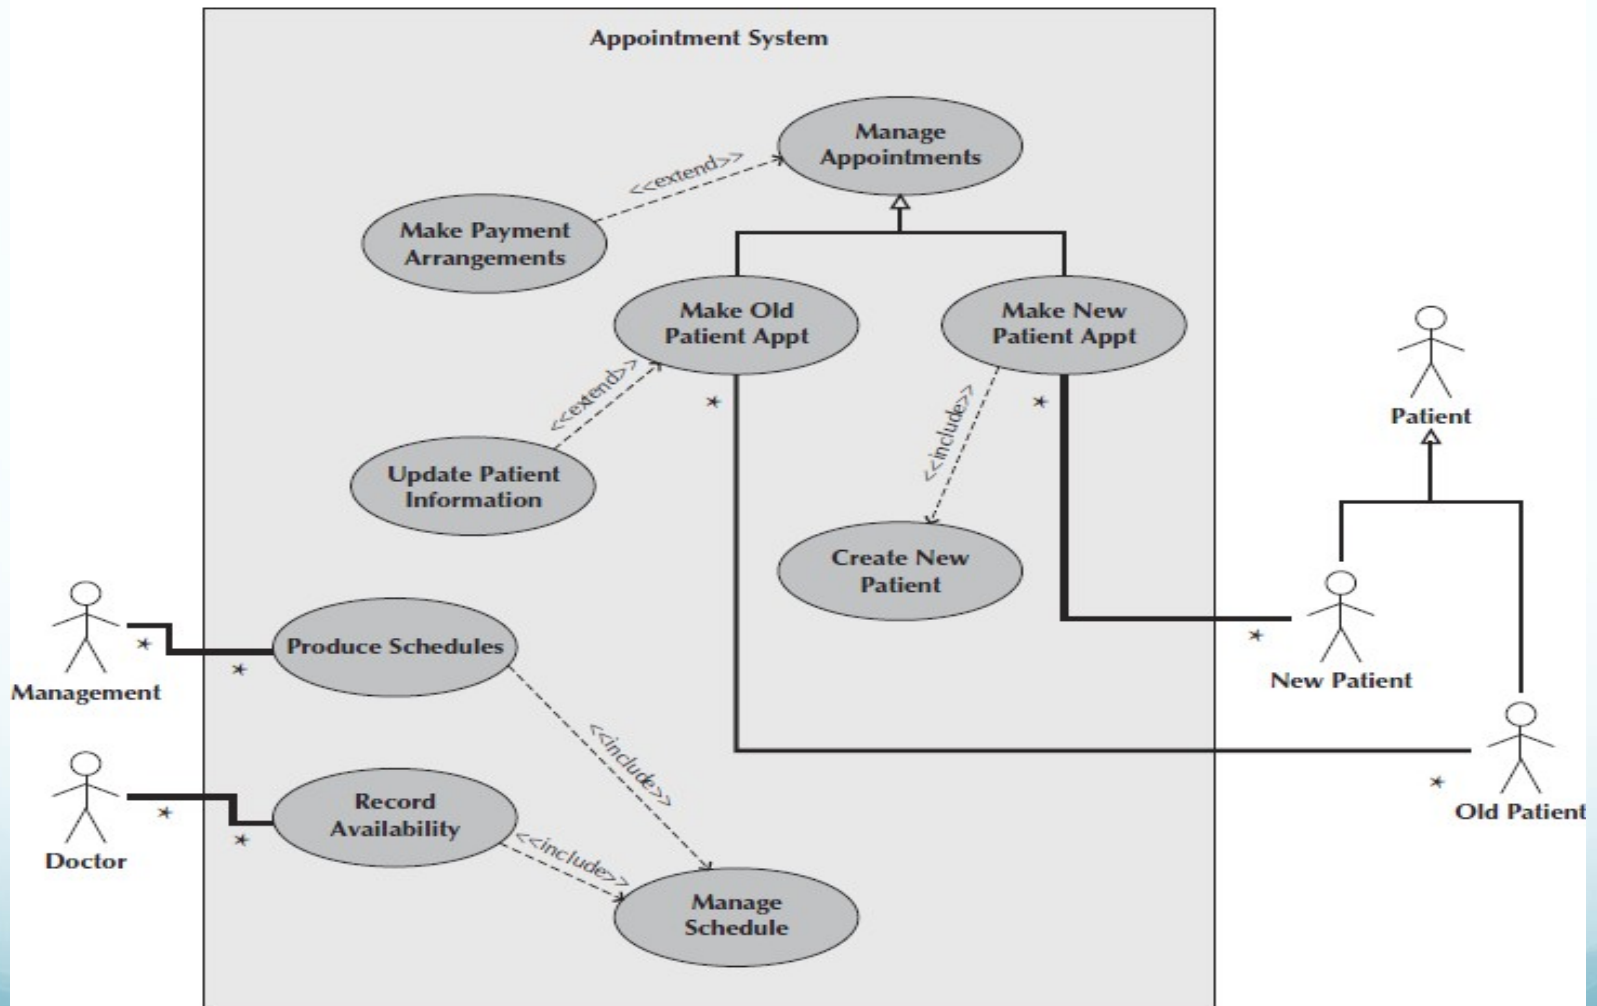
Appointment System

Manage Appointments

<<extend>>

Make Payment Arrangements

Make Old Patient Appt

Make New Patient Appt

<<extend>>

*

*

<<include>>

Update Patient Information

Create New Patient

Patient

Management

*

Produce Schedules

*

*

New Patient

<<include>>

Doctor

*

Record Availability

*

<<include>>

Manage Schedule

*

Old Patient